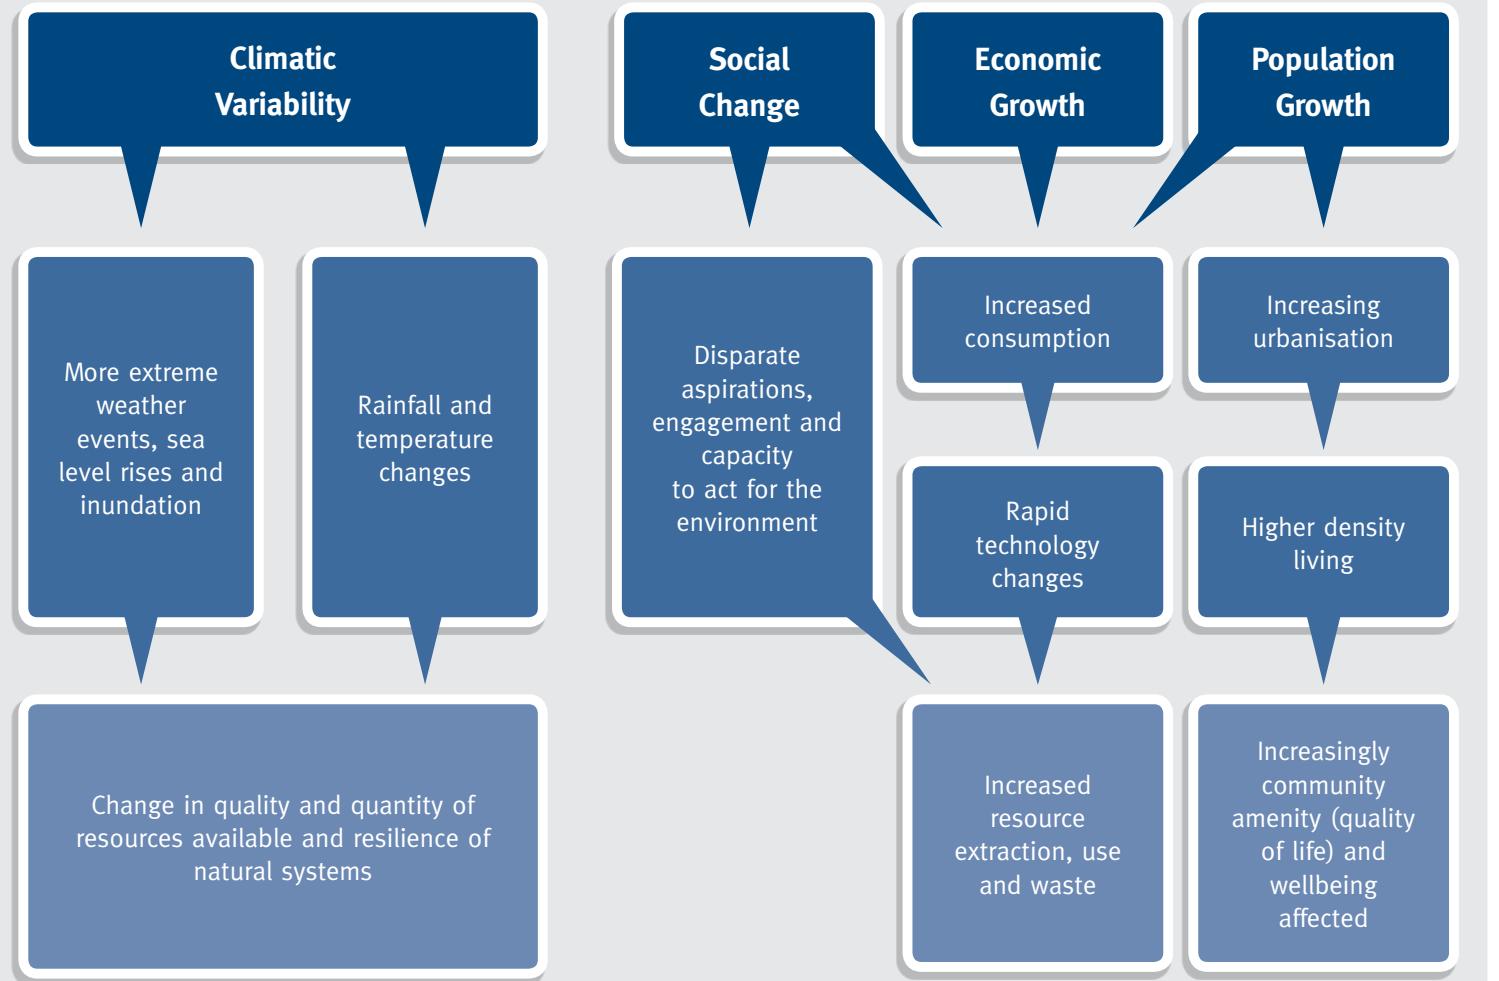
Climatic Variability

More extreme weather events, sea level rises and inundation

Rainfall and temperature changes

Change in quality and quantity of resources available and resilience of natural systems

Social Change

Disparate aspirations, engagement and capacity to act for the environment

Economic Growth

Increased consumption

Rapid technology changes

Increased resource extraction, use and waste

Population Growth

Increasing urbanisation

Higher density living

Increasingly community amenity (quality of life) and wellbeing affected